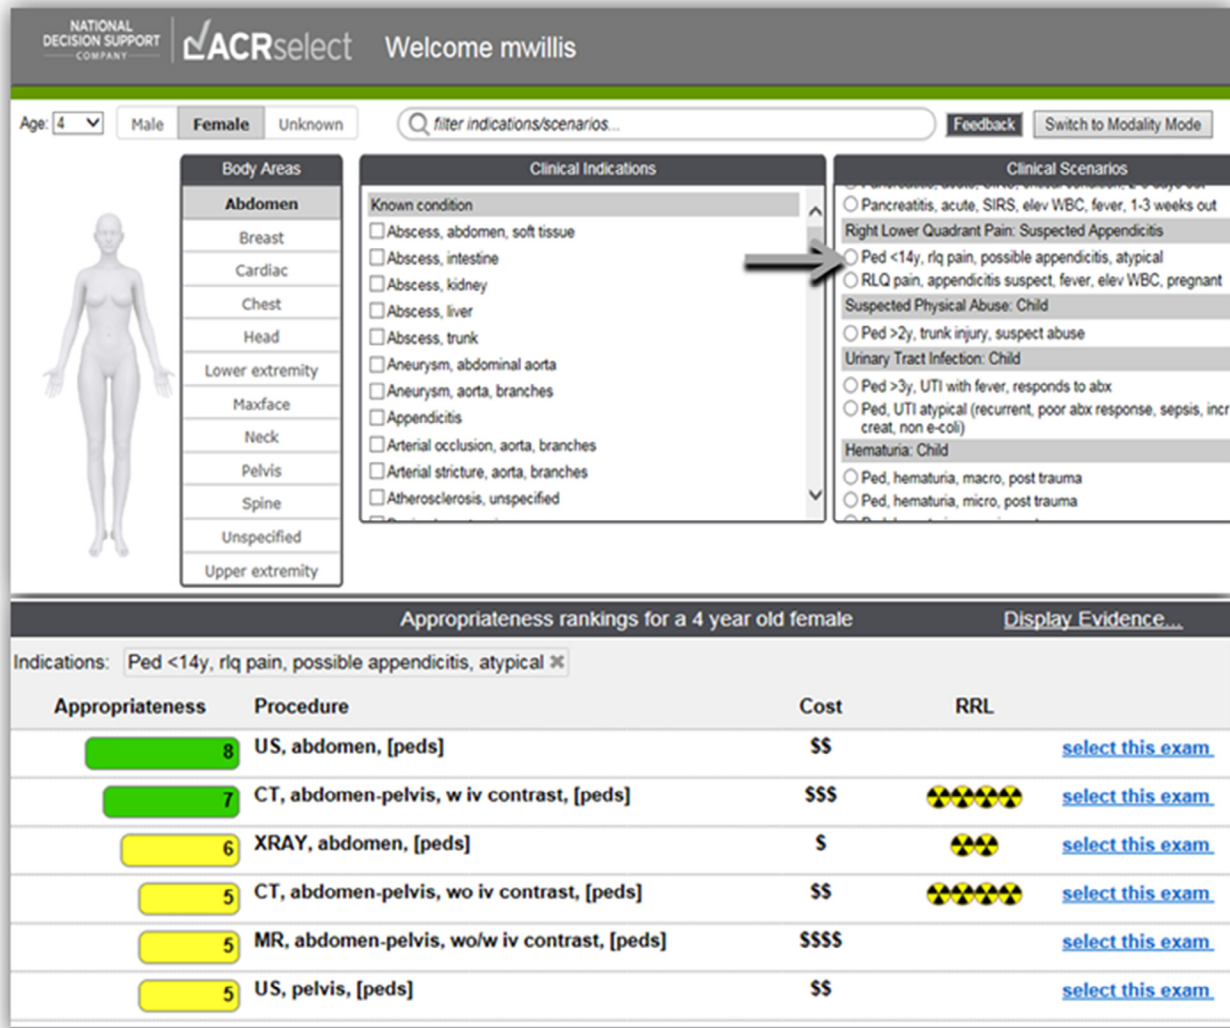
NATIONAL DECISION SUPPORT COMPANY ACRselect Welcome mwillis

Age: 4 Male Female Unknown filter indications/scenarios... Feedback Switch to Modality Mode

Body Areas
Abdomen
Breast
Cardiac
Chest
Head
Lower extremity
Maxface
Neck
Pelvis
Spine
Unspecified
Upper extremity

Clinical Indications
Known condition
Abscess, abdomen, soft tissue
Abscess, intestine
Abscess, kidney
Abscess, liver
Abscess, trunk
Aneurysm, abdominal aorta
Aneurysm, aorta, branches
Appendicitis
Arterial occlusion, aorta, branches
Arterial stricture, aorta, branches
Atherosclerosis, unspecified

Clinical Scenarios
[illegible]
Pancreatitis, acute, SIRS, elev WBC, fever, 1-3 weeks out
Right Lower Quadrant Pain: Suspected Appendicitis
Ped <14y, rlq pain, possible appendicitis, atypical
RLQ pain, appendicitis suspect, fever, elev WBC, pregnant
Suspected Physical Abuse: Child
Ped >2y, trunk injury, suspect abuse
Urinary Tract Infection: Child
Ped >3y, UTI with fever, responds to abx
Ped, UTI atypical (recurrent, poor abx response, sepsis, incr creat, non e-coli)
Hematuria: Child
Ped, hematuria, macro, post trauma
Ped, hematuria, micro, post trauma

Appropriateness rankings for a 4 year old female Display Evidence...

Indications: Ped <14y, rlq pain, possible appendicitis, atypical

| Appropriateness | Procedure | Cost | RRL | |
|---|---|---|---|---|
| 8 | US, abdomen, [peds] | $$ | | select this exam |
| 7 | CT, abdomen-pelvis, w iv contrast, [peds] | $$$ | | select this exam |
| 6 | XRAY, abdomen, [peds] | $ | | select this exam |
| 5 | CT, abdomen-pelvis, wo iv contrast, [peds] | $$ | | select this exam |
| 5 | MR, abdomen-pelvis, wo/w iv contrast, [peds] | $$$$ | | select this exam |
| 5 | US, pelvis, [peds] | $$ | | select this exam |